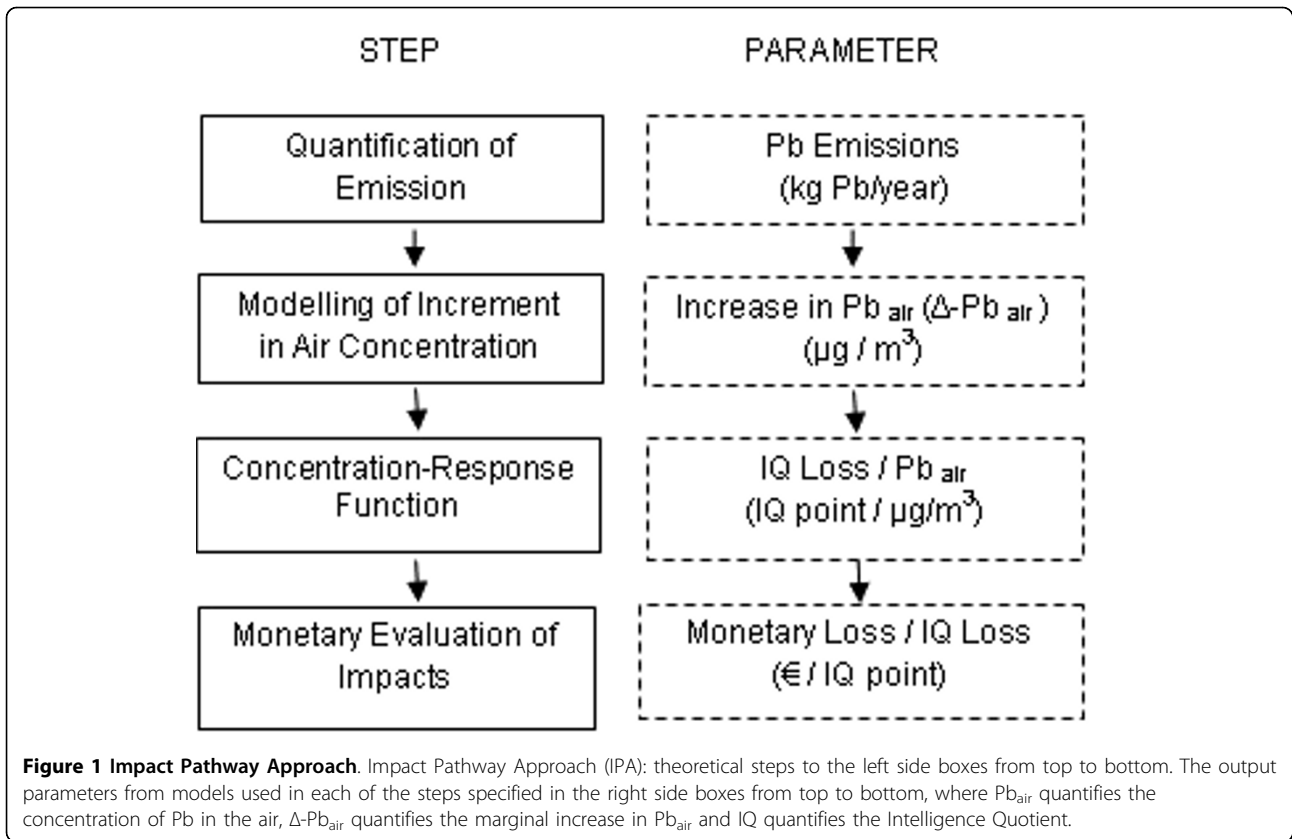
STEP

PARAMETER

Quantification of Emission

Pb Emissions (kg Pb/year)

Modelling of Increment in Air Concentration

Increase in Pb $_{air}$ ($\Delta$-Pb $_{air}$) ($\mu g$ / $m^3$)

Concentration-Response Function

IQ Loss / Pb $_{air}$ (IQ point / $\mu g/m^3$)

Monetary Evaluation of Impacts

Monetary Loss / IQ Loss (€ / IQ point)

**Figure 1 Impact Pathway Approach**. Impact Pathway Approach (IPA): theoretical steps to the left side boxes from top to bottom. The output parameters from models used in each of the steps specified in the right side boxes from top to bottom, where Pb$_{air}$ quantifies the concentration of Pb in the air, $\Delta$-Pb$_{air}$ quantifies the marginal increase in Pb$_{air}$ and IQ quantifies the Intelligence Quotient.